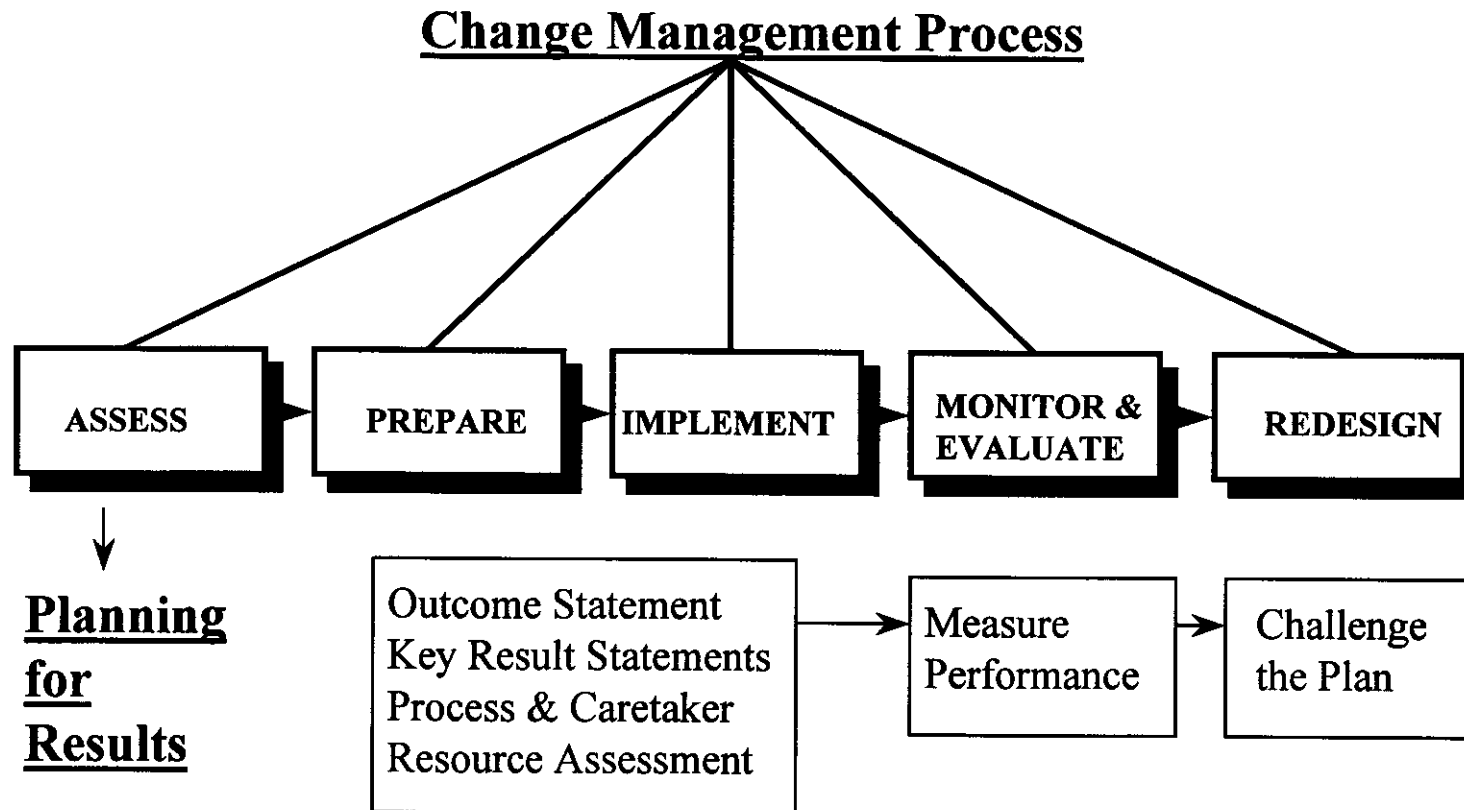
Change Management Process

ASSESS

PREPARE

IMPLEMENT

MONITOR & EVALUATE

REDESIGN

Planning for Results

Outcome Statement
Key Result Statements
Process & Caretaker
Resource Assessment

Measure Performance

Challenge the Plan